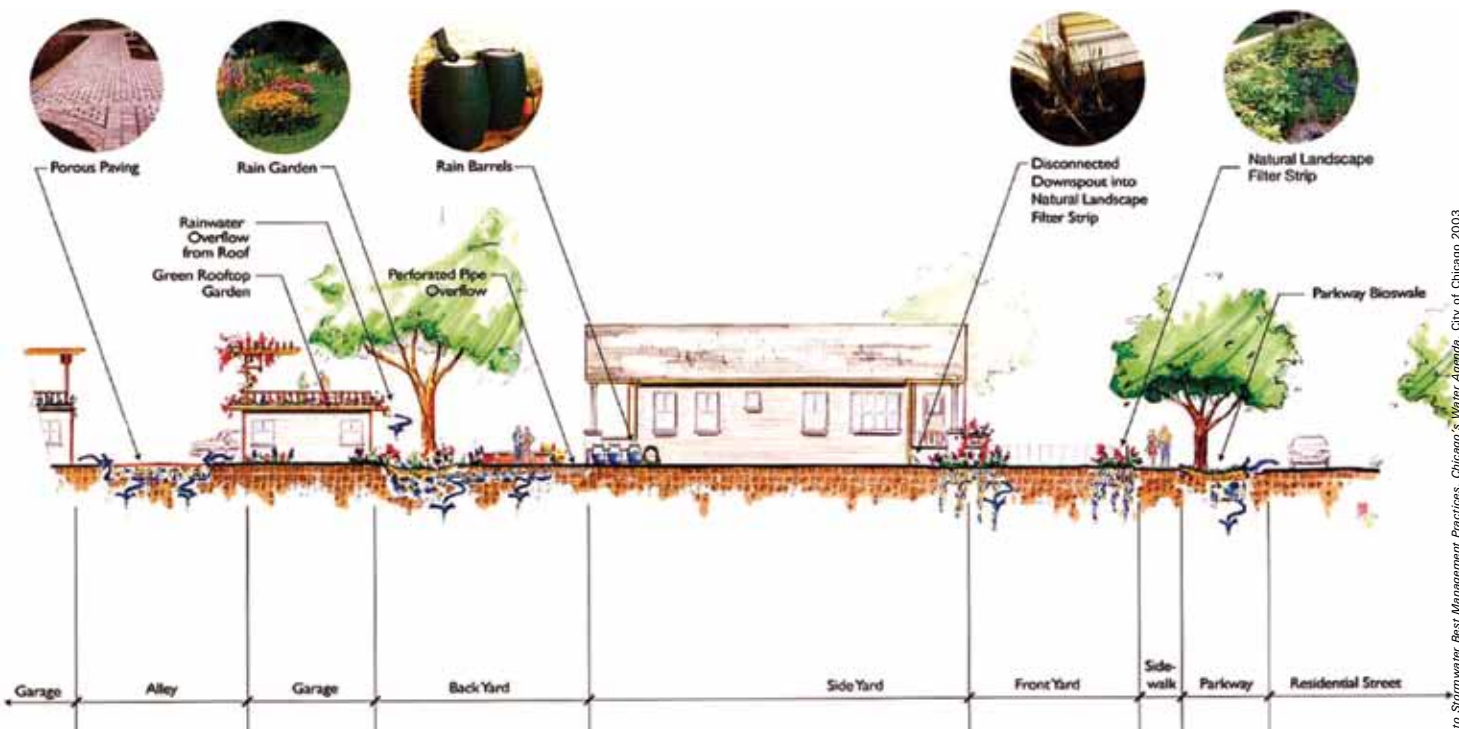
Porous Paving

Rain Garden

Rain Barrels

Disconnected Downspout into Natural Landscape Filter Strip

Natural Landscape Filter Strip

Rainwater Overflow from Roof

Green Rooftop Garden

Perforated Pipe Overflow

Parkway Bioswale

Garage

Alley

Garage

Back Yard

Side Yard

Front Yard

Side-walk

Parkway

Residential Street

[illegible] to Stormwater Best Management Practices, Chicago's Water Agenda, City of Chicago 2003